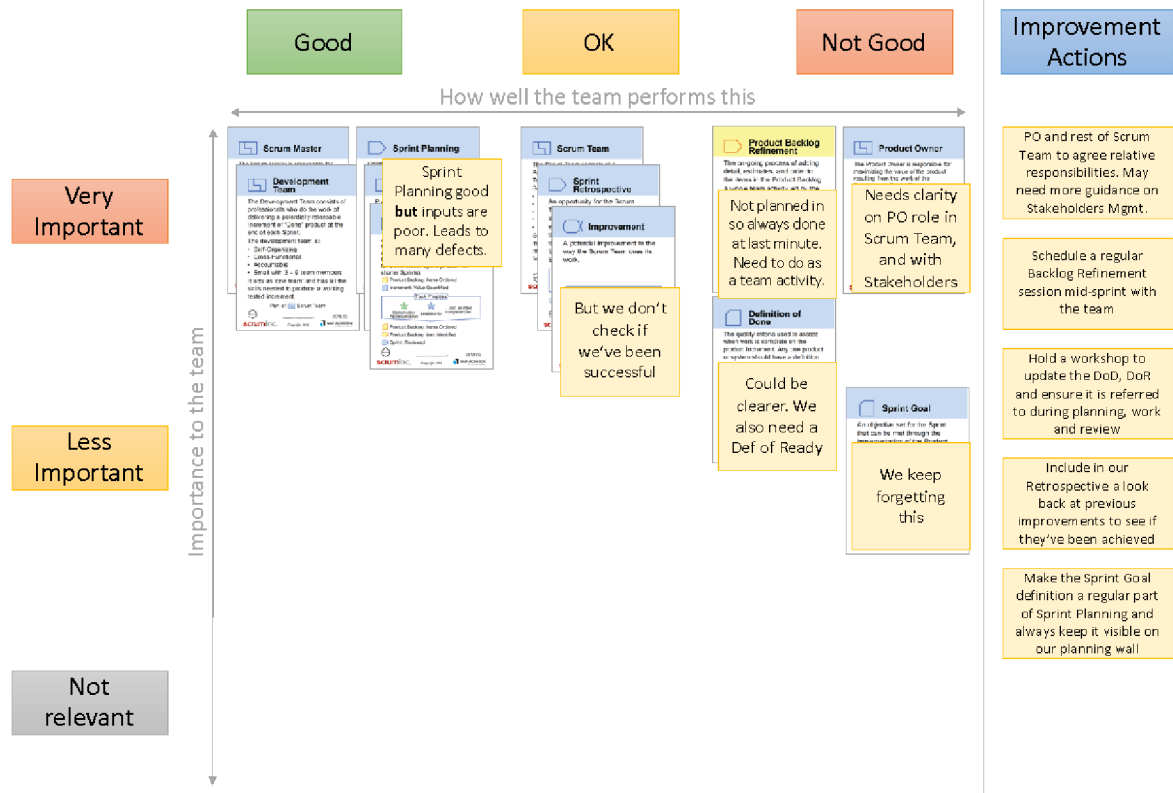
Good

OK

Not Good

Improvement Actions

How well the team performs this

Very Important

Less Important

Not relevant

Importance to the team

Scrum Master

Development Team

The Development Team consists of professionals who do the work of delivering a potentially releasable Increment of "Done" product at the end of each Sprint.

The development team is:
• Self-Organising
• Cross-Functional
• Accountable
• Small with 3 – 9 team members

It acts as 'one team' and has all the skills needed to produce a working tested increment.

Part of: Scrum Team

Sprint Planning

Sprint Planning good **but** inputs are poor. Leads to many defects.

Scrum Team

Sprint Retrospective

Improvement

A potential improvement to the way the Scrum Team does its work.

But we don't check if we've been successful

Product Backlog Refinement

Not planned in so always done at last minute. Need to do as a team activity.

Product Owner

Needs clarity on PO role in Scrum Team, and with Stakeholders

Definition of Done

Could be clearer. We also need a Def of Ready

Sprint Goal

We keep forgetting this

PO and rest of Scrum Team to agree relative responsibilities. May need more guidance on Stakeholders Mgmt.

Schedule a regular Backlog Refinement session mid-sprint with the team

Hold a workshop to update the DoD, DoR and ensure it is referred to during planning, work and review

Include in our Retrospective a look back at previous improvements to see if they've been achieved

Make the Sprint Goal definition a regular part of Sprint Planning and always keep it visible on our planning wall